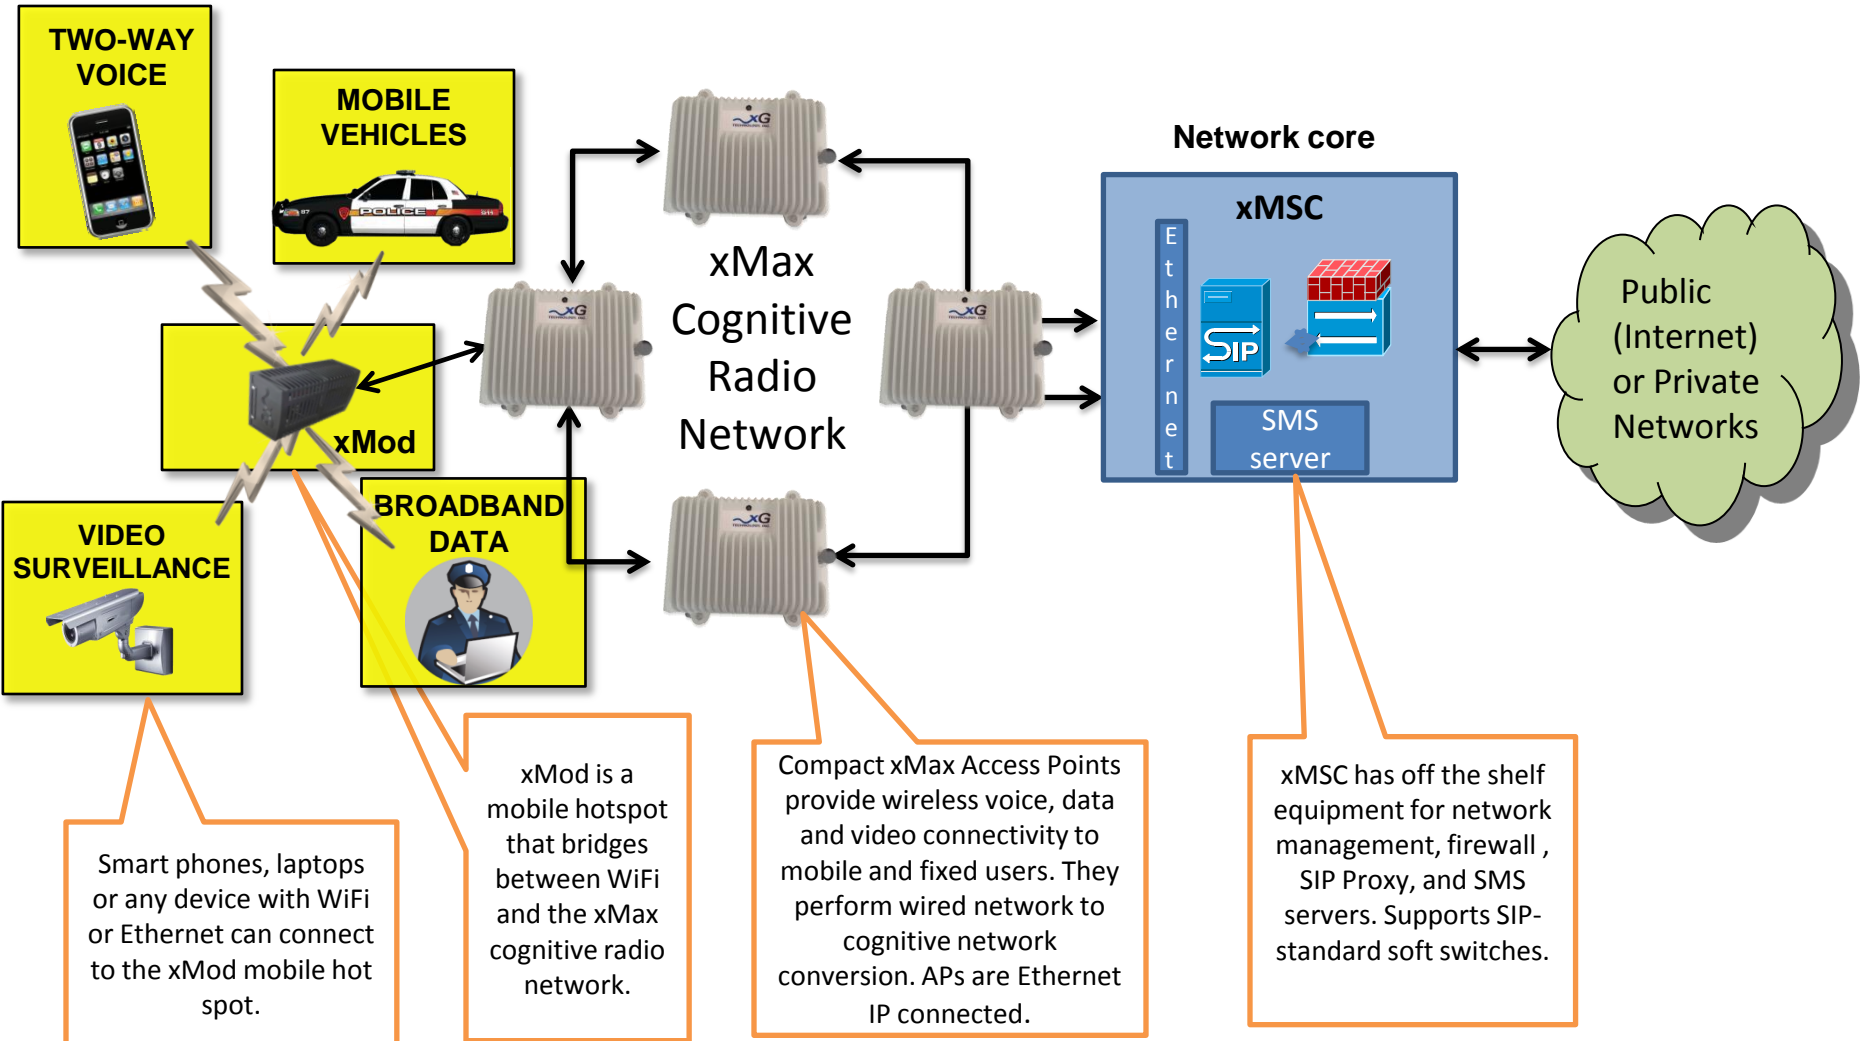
TWO-WAY VOICE

MOBILE VEHICLES

POLICE

xMod

VIDEO SURVEILLANCE

BROADBAND DATA

xG

xMax Cognitive Radio Network

Network core

xMSC

Ethernet

SIP

SMS server

Public (Internet) or Private Networks

Smart phones, laptops or any device with WiFi or Ethernet can connect to the xMod mobile hot spot.

xMod is a mobile hotspot that bridges between WiFi and the xMax cognitive radio network.

Compact xMax Access Points provide wireless voice, data and video connectivity to mobile and fixed users. They perform wired network to cognitive network conversion. APs are Ethernet IP connected.

xMSC has off the shelf equipment for network management, firewall , SIP Proxy, and SMS servers. Supports SIP-standard soft switches.